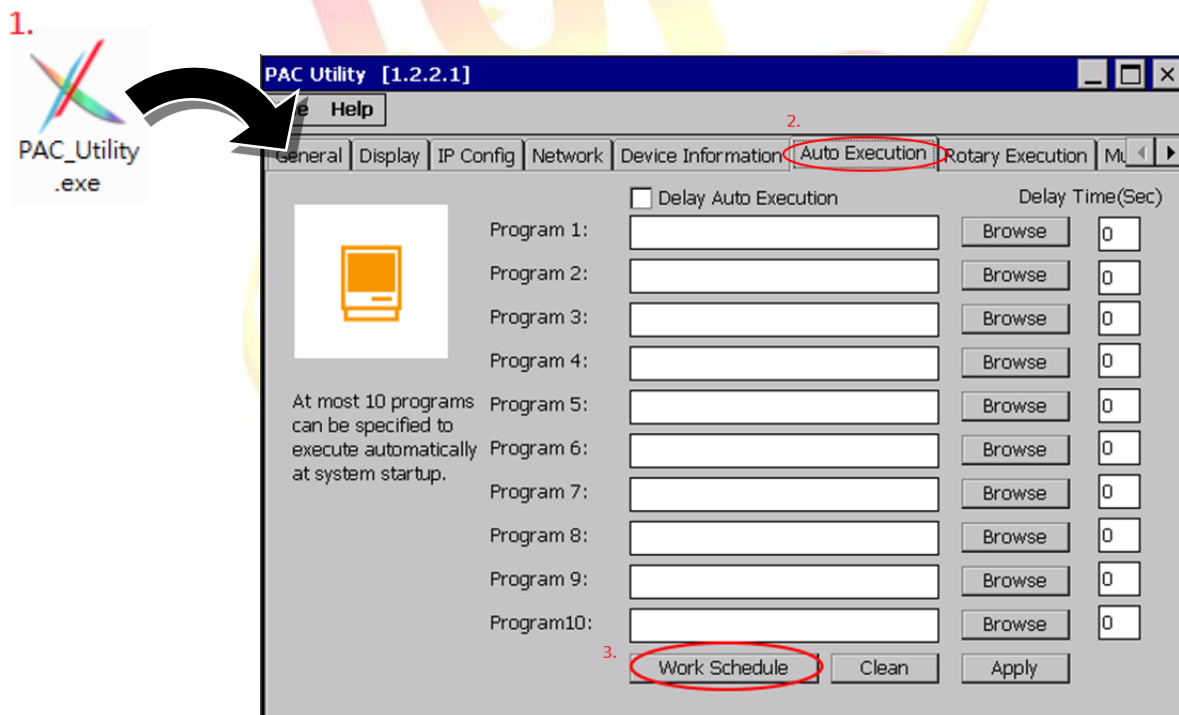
1.

PAC_Utility .exe

PAC Utility [1.2.2.1]

e Help

General | Display | IP Config | Network | Device Information | 2. Auto Execution | Rotary Execution | Mu

Delay Auto Execution

Delay Time(Sec)

At most 10 programs can be specified to execute automatically at system startup.

Program 1: Browse 0
Program 2: Browse 0
Program 3: Browse 0
Program 4: Browse 0
Program 5: Browse 0
Program 6: Browse 0
Program 7: Browse 0
Program 8: Browse 0
Program 9: Browse 0
Program10: Browse 0

3. Work Schedule Clean Apply